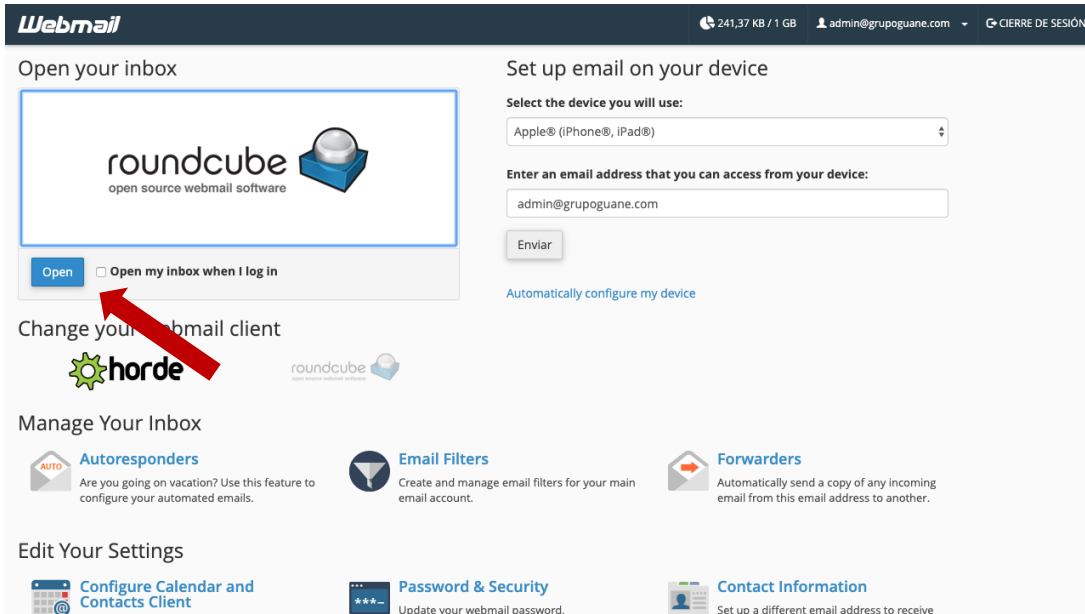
Webmail

241,37 KB / 1 GB

admin@grupoguane.com

CIERRE DE SESIÓ

Open your inbox

roundcube
open source webmail software

Open

Open my inbox when I log in

Set up email on your device

Select the device you will use:

Apple® (iPhone®, iPad®)

Enter an email address that you can access from your device:

admin@grupoguane.com

Enviar

Automatically configure my device

Change you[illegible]ebmail client

horde

roundcube
open source webmail software

Manage Your Inbox

AUTO

Autoresponders
Are you going on vacation? Use this feature to configure your automated emails.

Email Filters
Create and manage email filters for your main email account.

Forwarders
Automatically send a copy of any incoming email from this email address to another.

Edit Your Settings

Configure Calendar and Contacts Client

***_

Password & Security
Update your webmail password.

Contact Information
Set up a different email address to receive